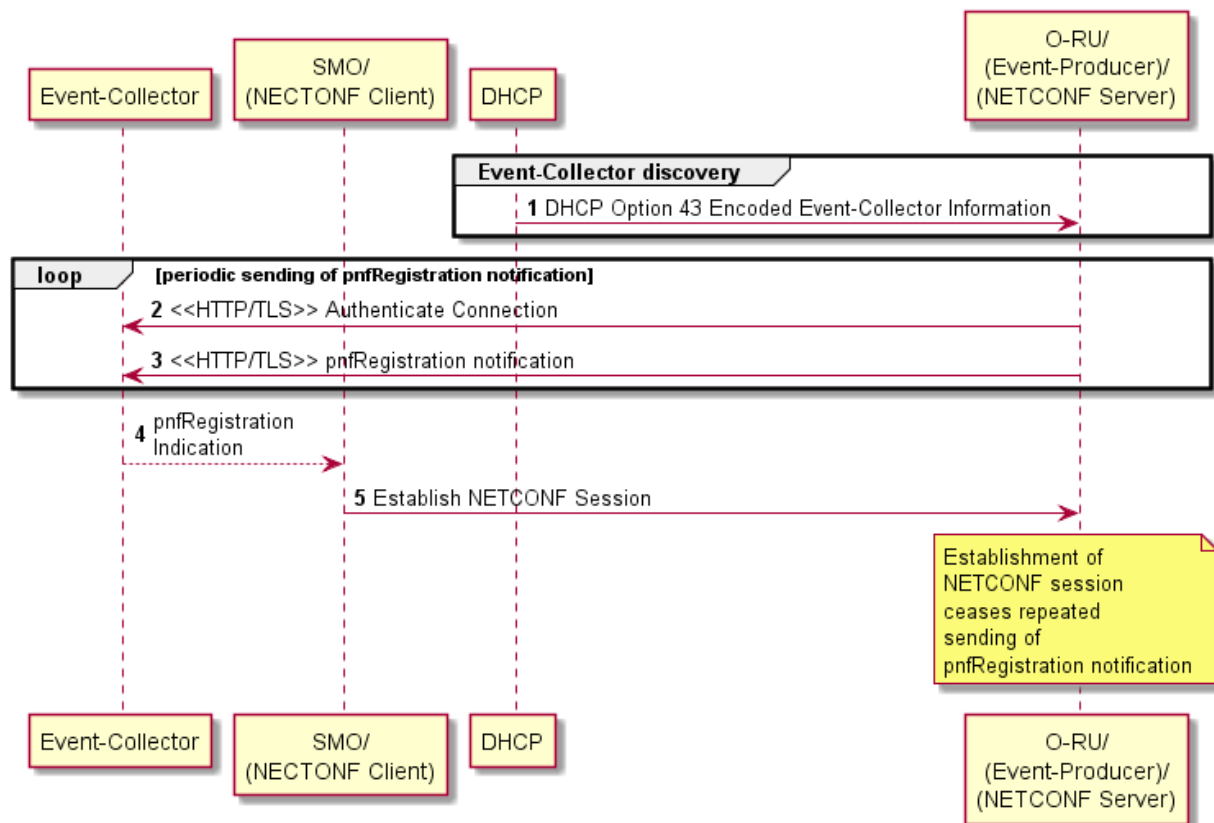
Event-Collector

SMO/
(NECTONF Client)

DHCP

O-RU/
(Event-Producer)/
(NETCONF Server)

Event-Collector discovery

1 DHCP Option 43 Encoded Event-Collector Information

loop [periodic sending of pnfRegistration notification]

2 <<HTTP/TLS>> Authenticate Connection

3 <<HTTP/TLS>> pnfRegistration notification

4 pnfRegistration Indication

5 Establish NETCONF Session

Establishment of NETCONF session ceases repeated sending of pnfRegistration notification

Event-Collector

SMO/
(NECTONF Client)

DHCP

O-RU/
(Event-Producer)/
(NETCONF Server)